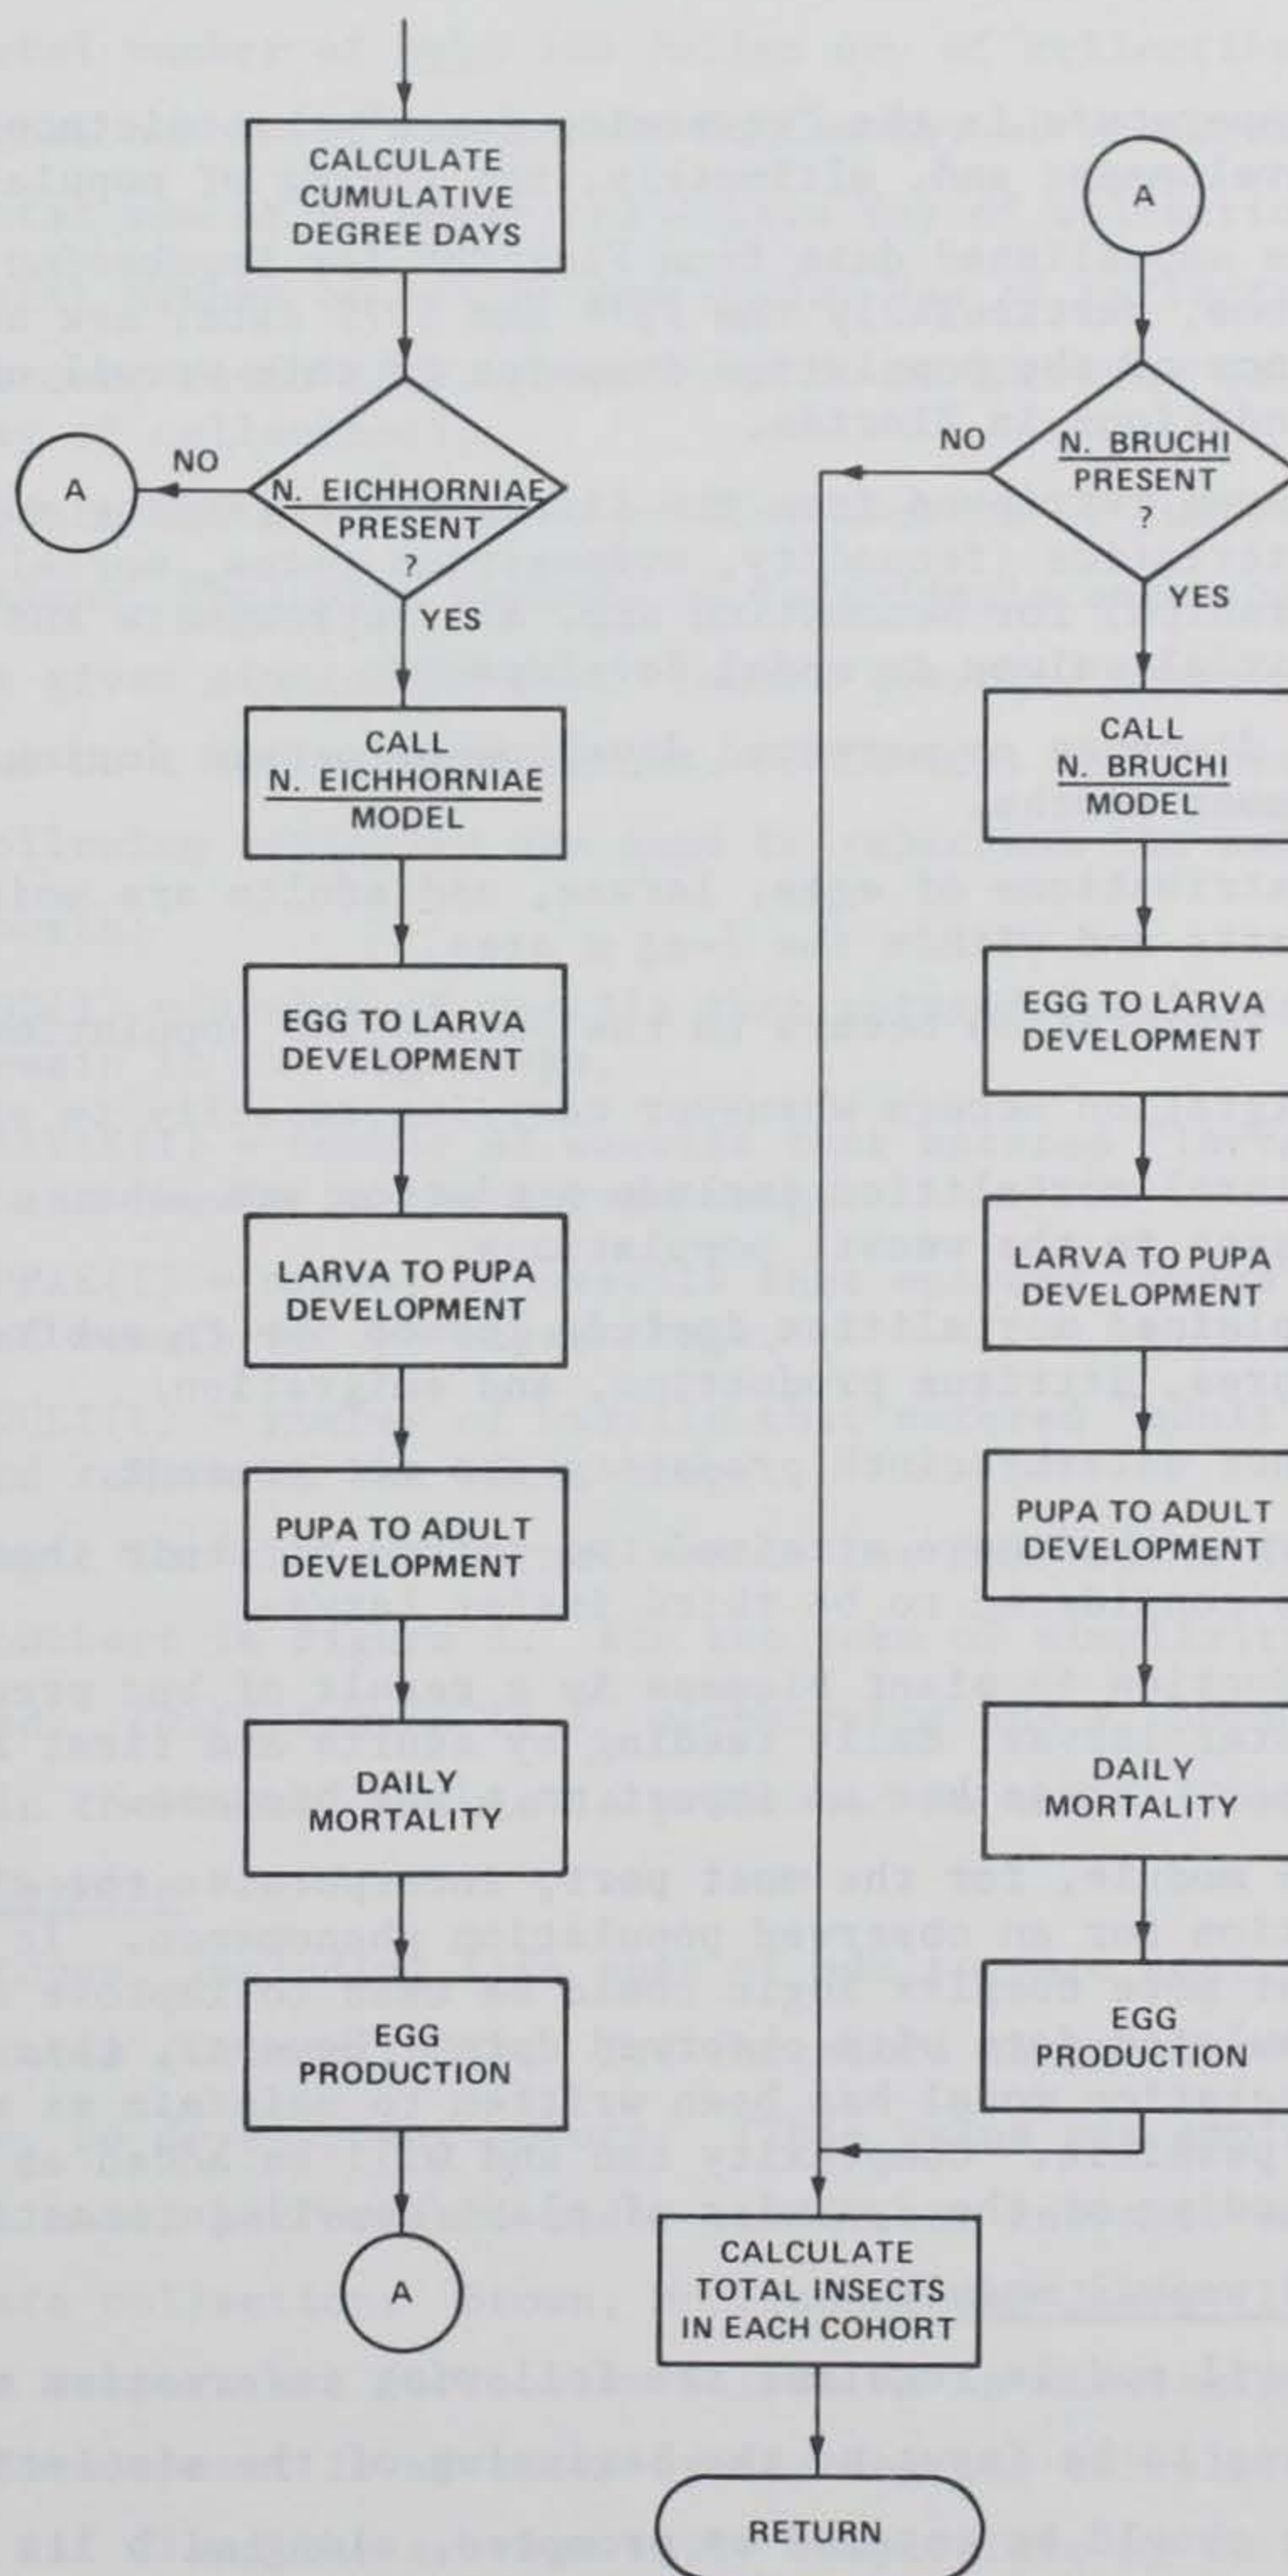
CALCULATE CUMULATIVE DEGREE DAYS

N. EICHHORNIAE PRESENT ?

NO

A

YES

CALL N. EICHHORNIAE MODEL

EGG TO LARVA DEVELOPMENT

LARVA TO PUPA DEVELOPMENT

PUPA TO ADULT DEVELOPMENT

DAILY MORTALITY

EGG PRODUCTION

A

A

N. BRUCHI PRESENT ?

NO

YES

CALL N. BRUCHI MODEL

EGG TO LARVA DEVELOPMENT

LARVA TO PUPA DEVELOPMENT

PUPA TO ADULT DEVELOPMENT

DAILY MORTALITY

EGG PRODUCTION

CALCULATE TOTAL INSECTS IN EACH COHORT

RETURN